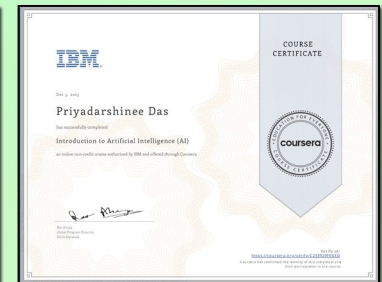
IBM

COURSE CERTIFICATE

Dec 3, 2023

Priyadarshinee Das

has successfully completed

Introduction to Artificial Intelligence (AI)

an online non-credit course authorized by IBM and offered through Coursera

Rav Ahuja
Global Program Director
IBM Skills Network

EDUCATION FOR EVERYONE
coursera
COURSE CERTIFICATE

Verify at:
https://coursera.org/verify/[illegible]

Coursera has confirmed the identity of this individual and their participation in the course.